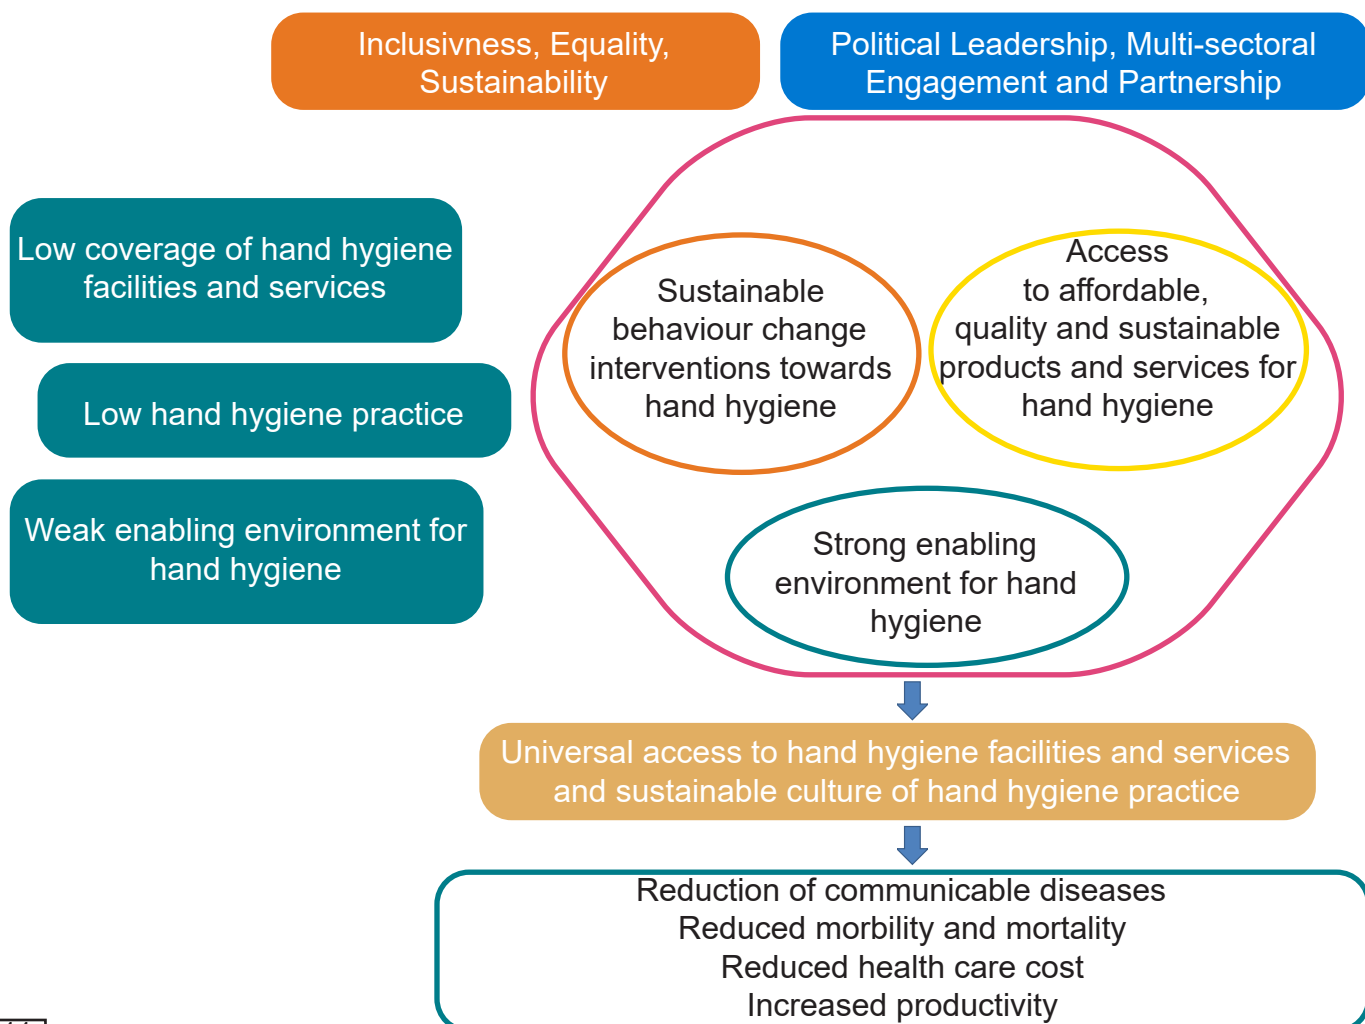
Inclusivness, Equality, Sustainability

Political Leadership, Multi-sectoral Engagement and Partnership

Low coverage of hand hygiene facilities and services

Low hand hygiene practice

Weak enabling environment for hand hygiene

Sustainable behaviour change interventions towards hand hygiene

Access to affordable, quality and sustainable products and services for hand hygiene

Strong enabling environment for hand hygiene

Universal access to hand hygiene facilities and services and sustainable culture of hand hygiene practice

Reduction of communicable diseases
Reduced morbility and mortality
Reduced health care cost
Increased productivity